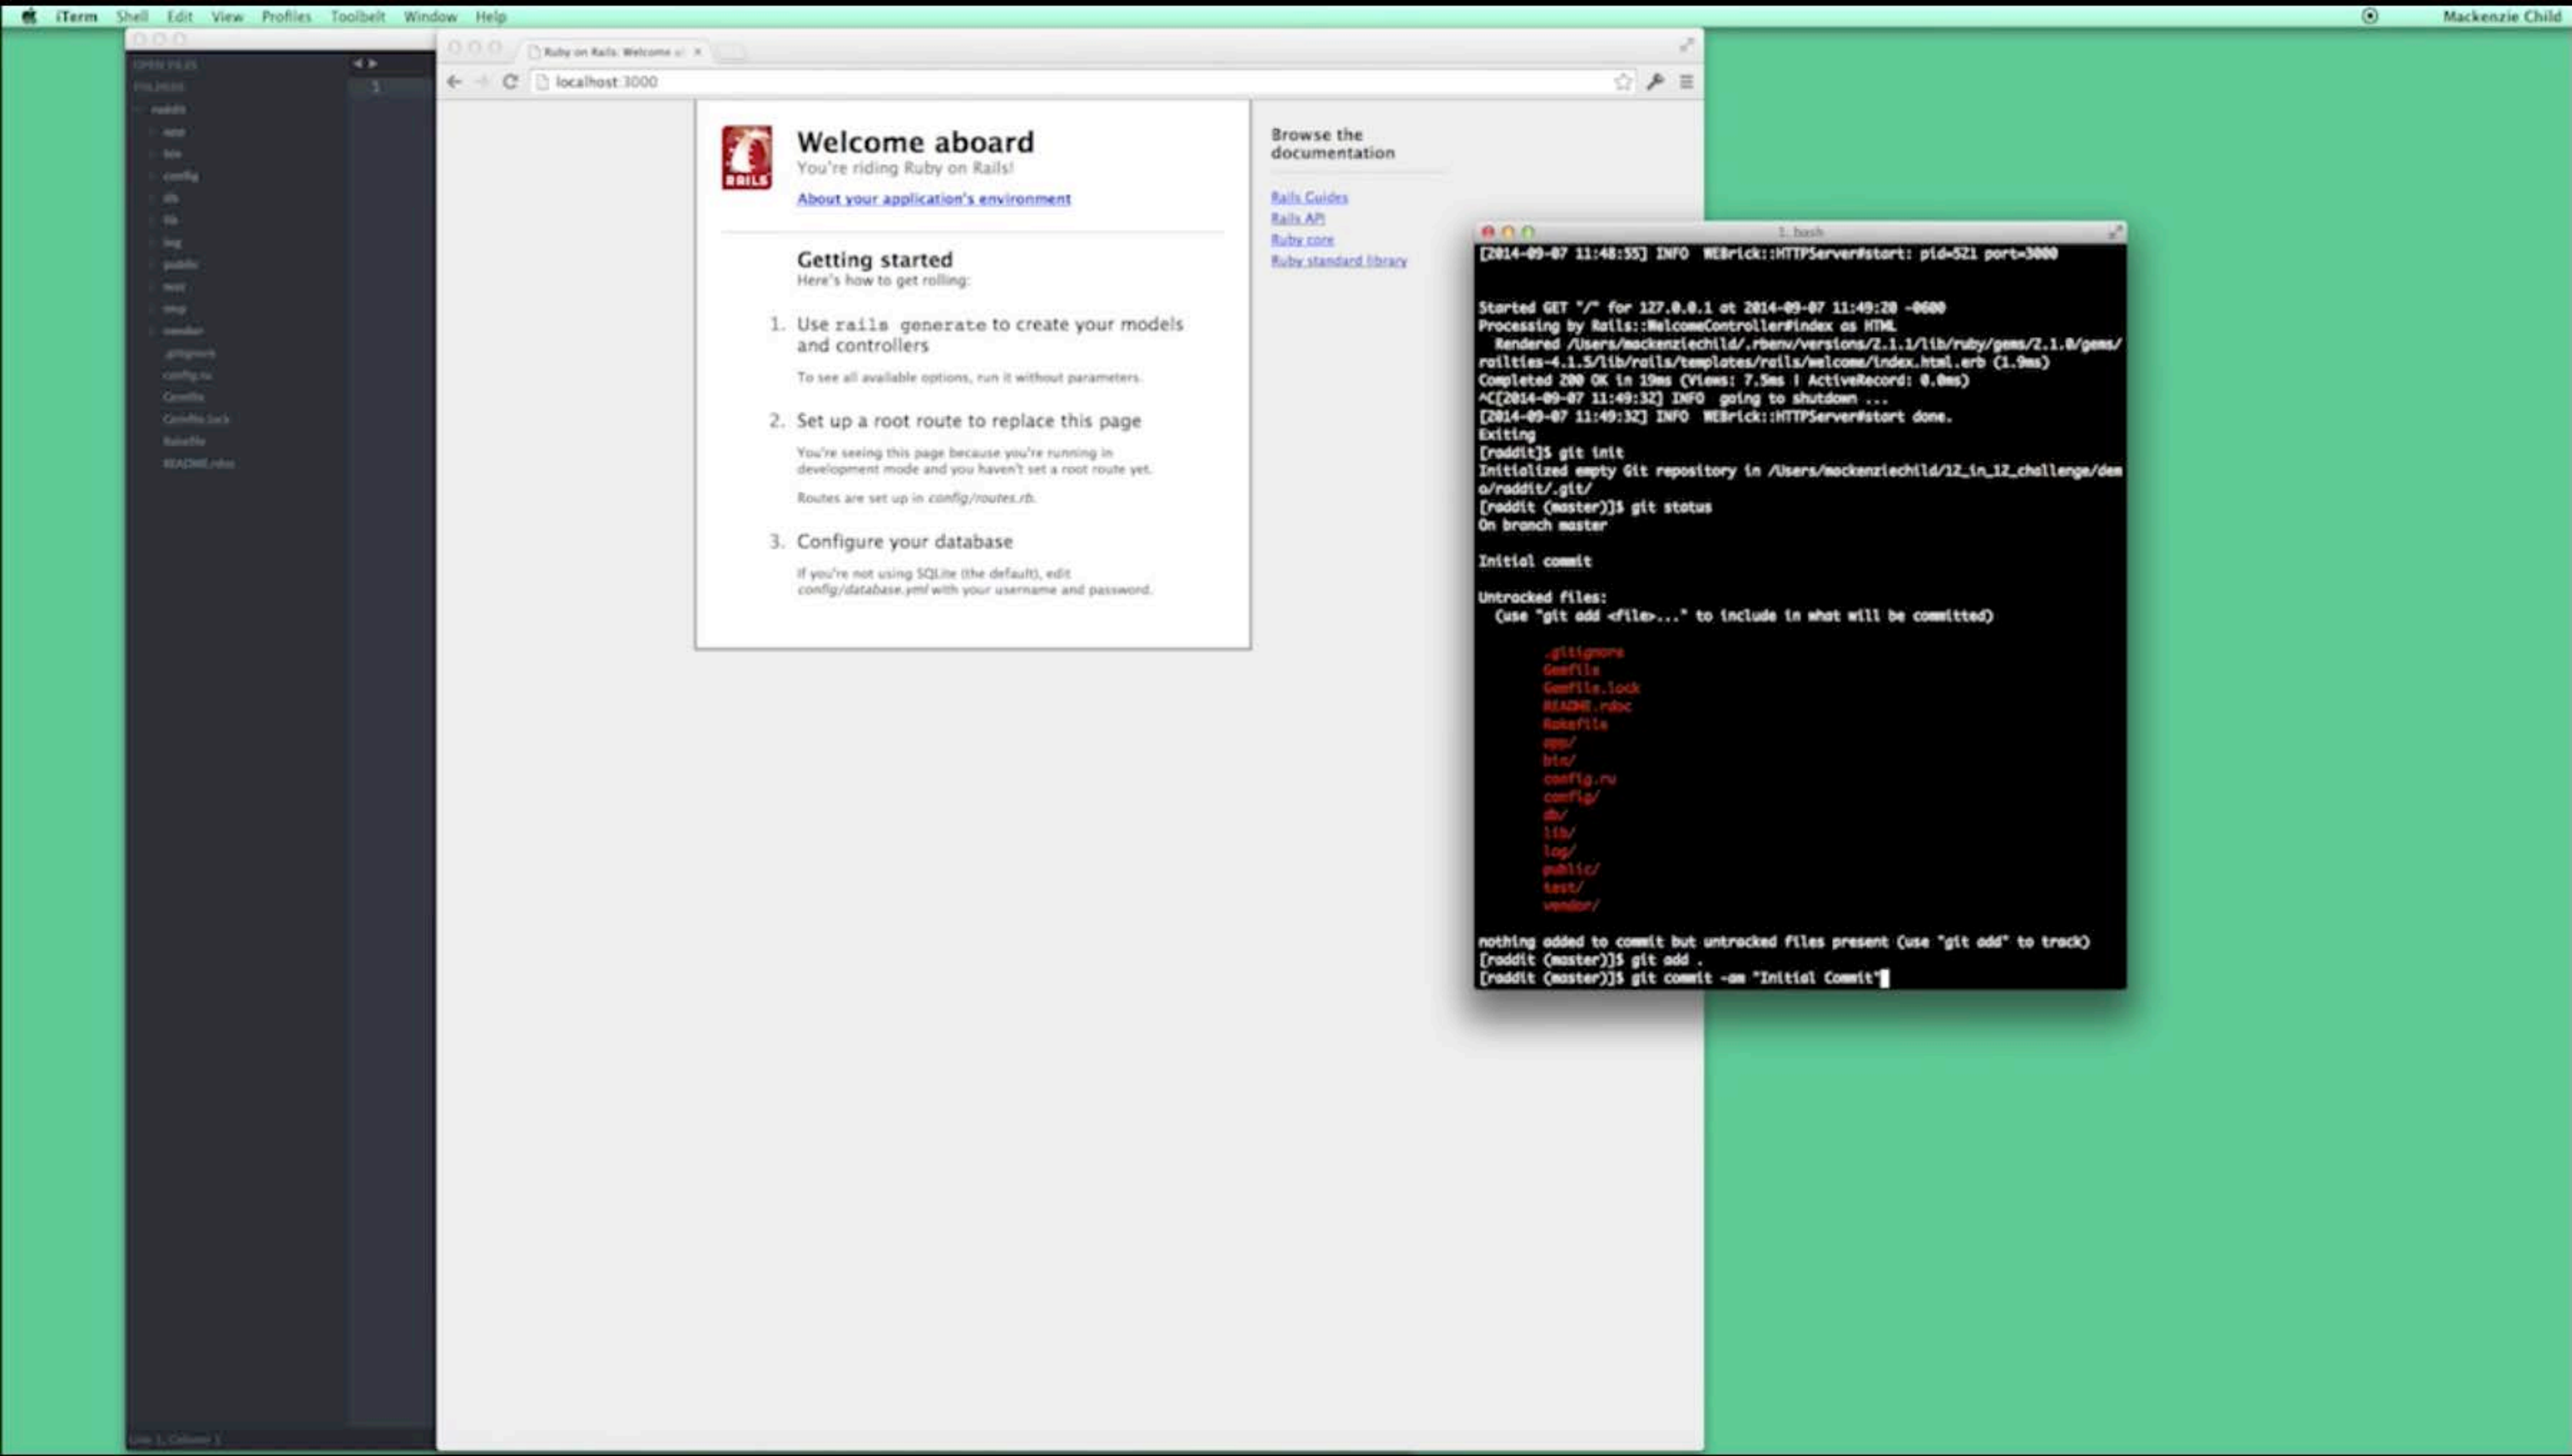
iTerm Shell Edit View Profiles Toolbelt Window Help

Mackenzie Child

OPEN FILES
FOLDERS
raddit
app
bin
config
db
lib
log
public
test
tmp
vendor
.gitignore
config.ru
Gemfile
Gemfile.lock
Rakefile
README.rdoc

1

Line 1, Column 1

Ruby on Rails: Welcome a ×

localhost:3000

Welcome aboard
You're riding Ruby on Rails!
About your application's environment

Getting started
Here's how to get rolling:

1. Use rails generate to create your models and controllers

To see all available options, run it without parameters.

2. Set up a root route to replace this page

You're seeing this page because you're running in development mode and you haven't set a root route yet.

Routes are set up in config/routes.rb.

3. Configure your database

If you're not using SQLite (the default), edit config/database.yml with your username and password.

Browse the documentation

Rails Guides
Rails API
Ruby core
Ruby standard library

1. bash

[2014-09-07 11:48:55] INFO WEBrick::HTTPServer#start: pid=521 port=3000

Started GET "/" for 127.0.0.1 at 2014-09-07 11:49:20 -0600
Processing by Rails::WelcomeController#index as HTML
  Rendered /Users/mackenziechild/.rbenv/versions/2.1.1/lib/ruby/gems/2.1.0/gems/railties-4.1.5/lib/rails/templates/rails/welcome/index.html.erb (1.9ms)
Completed 200 OK in 19ms (Views: 7.5ms | ActiveRecord: 0.0ms)
^C[2014-09-07 11:49:32] INFO going to shutdown ...
[2014-09-07 11:49:32] INFO WEBrick::HTTPServer#start done.
Exiting
[raddit]$ git init
Initialized empty Git repository in /Users/mackenziechild/12_in_12_challenge/demo/raddit/.git/
[raddit (master)]$ git status
On branch master

Initial commit

Untracked files:
  (use "git add <file>..." to include in what will be committed)

        .gitignore
        Gemfile
        Gemfile.lock
        README.rdoc
        Rakefile
        app/
        bin/
        config.ru
        config/
        db/
        lib/
        log/
        public/
        test/
        vendor/

nothing added to commit but untracked files present (use "git add" to track)
[raddit (master)]$ git add .
[raddit (master)]$ git commit -am "Initial Commit"